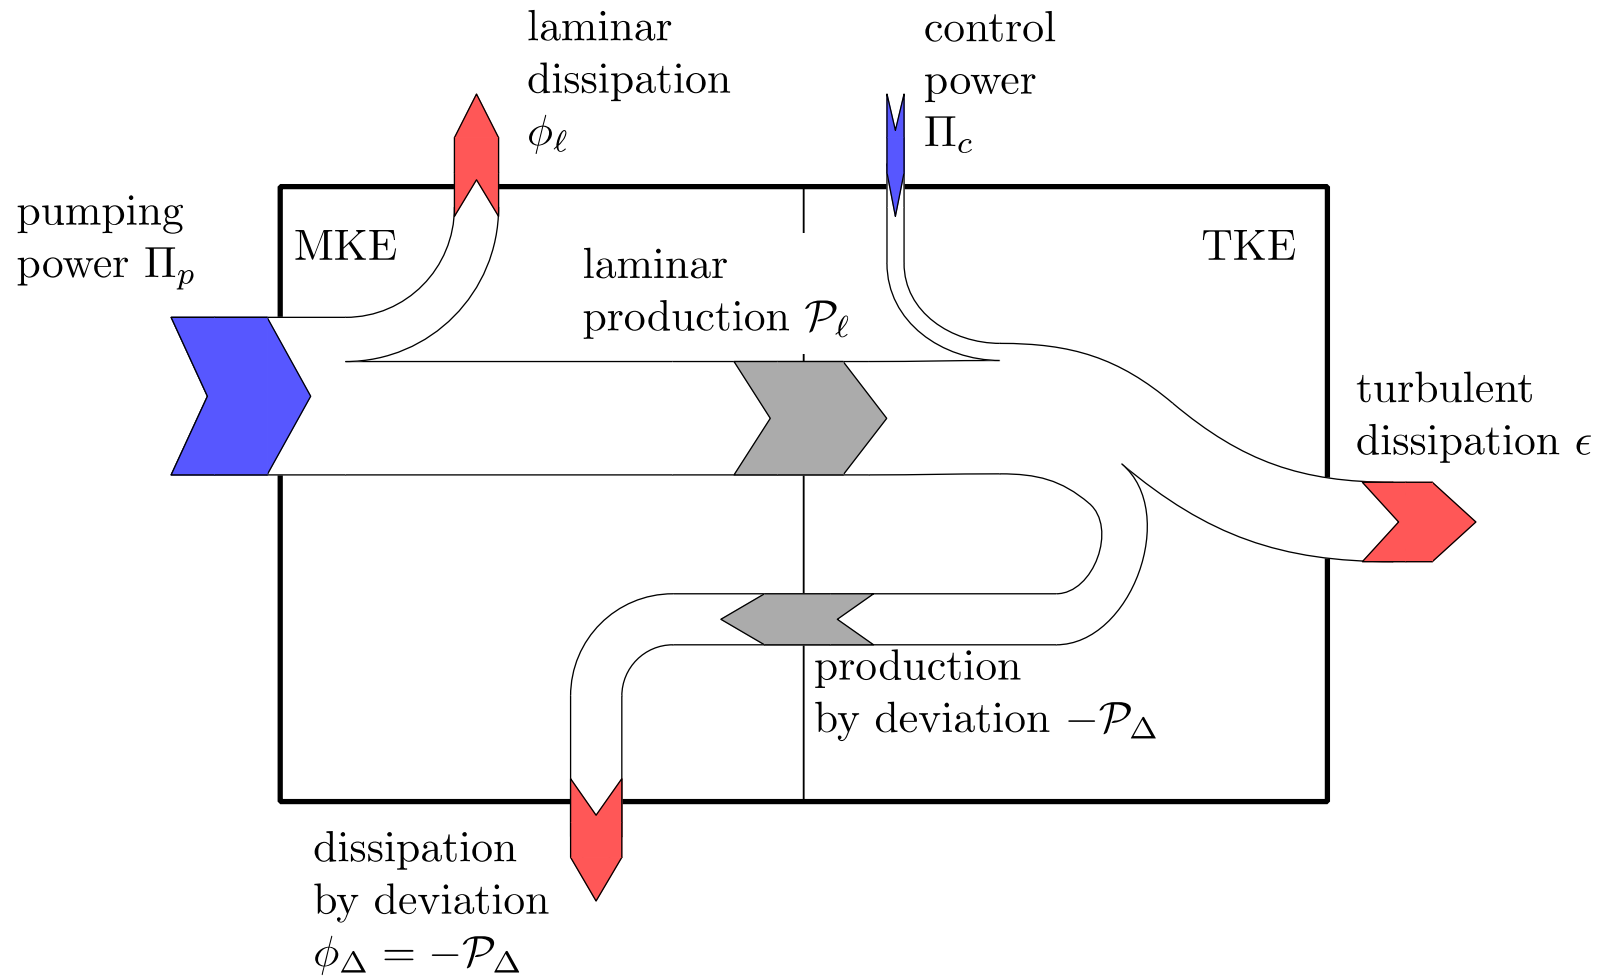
laminar dissipation $\phi_\ell$

control power $\Pi_c$

pumping power $\Pi_p$

MKE

TKE

laminar production $\mathcal{P}_\ell$

turbulent dissipation $\epsilon$

production by deviation $-\mathcal{P}_\Delta$

dissipation by deviation $\phi_\Delta = -\mathcal{P}_\Delta$